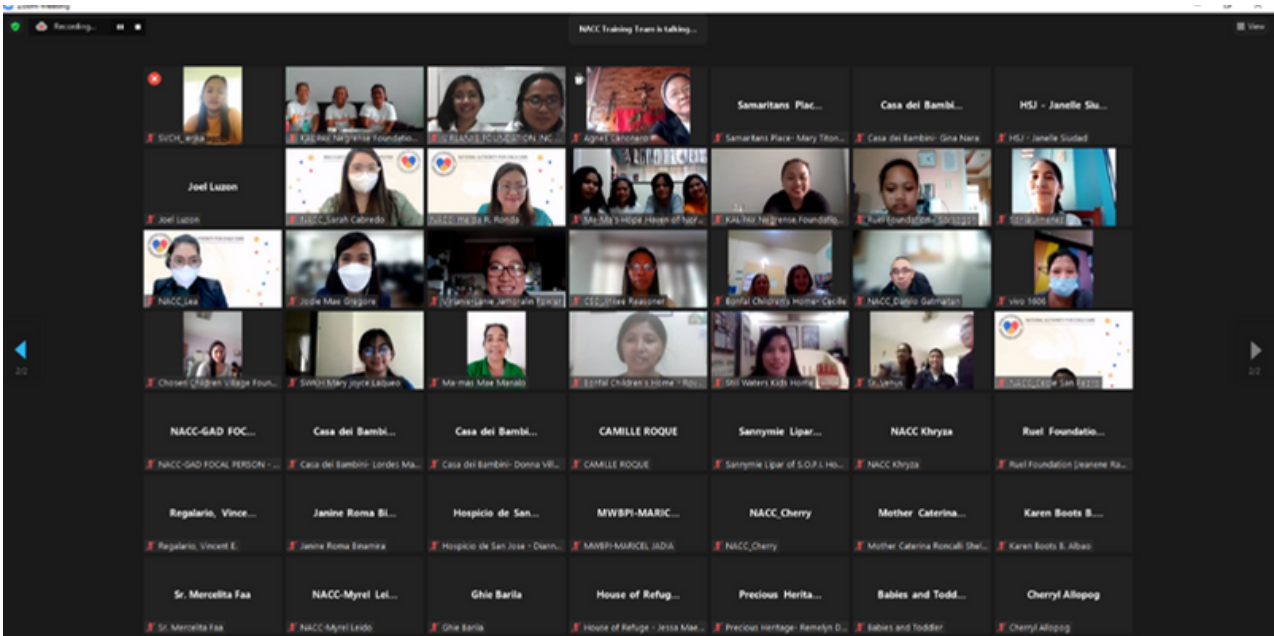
Zoom Meeting

Recording...

NACC Training Team is talking...

View

SVCH_erjsa

KAL Nix Nerpense Foundatio...

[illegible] FOUNDATION, INC.

Agnes Canonero

Samaritans Plac...

Samaritans Place- Mary Titon...

Casa dei Bambi...

Casa dei Bambini- Gina Nara

HSJ - Janelle Siu...

HSJ - Janelle Siudad

Joel Luzon

Joel Luzon

NACC_Sarah Cabredo

NACC_Ma Da R. Ronda

Ms Ma's Hope Haven of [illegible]

KAL Nix Nerpense Foundatio...

Ruel Foundation- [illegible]

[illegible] Jimenez

NACC_Lea

Jodie Mae Gregore

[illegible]

CEC_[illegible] Reasoner

Bonfal Childrens Home-Cecile

NACC_Danilo Gatmaitan

vivo 1606

Chosen Children Village Foun...

SWCH Mary Joyce Laqueo

Ma-mas Mae Manalo

Bonfal Children's Home - Rou...

Still Waters Kids Home

Sr. Janus

NACC_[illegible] San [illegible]

2/2

2/2

NACC-GAD FOC...

NACC-GAD FOCAL PERSON - ...

Casa dei Bambi...

Casa dei Bambini- Lordes Ma...

Casa dei Bambi...

Casa dei Bambini- Donna Vill...

CAMILLE ROQUE

CAMILLE ROQUE

Sannymie Lipar...

Sannymie Lipar of S.O.P.I. Ho...

NACC Khryza

NACC Khryza

Ruel Foundatio...

Ruel Foundation (Jeanene Ra...

Regalario, Vince...

Regalario, Vincent E.

Janine Roma Bi...

Janine Roma Binamira

Hospicio de San...

Hospicio de San Jose - Dianne...

MWBPI-MARIC...

MWBPI-MARICEL JADIA

NACC_Cherry

NACC_Cherry

Mother Caterina...

Mother Caterina Roncalli Shel...

Karen Boots B...

Karen Boots B. Albao

Sr. Mercelita Faa

Sr. Mercelita Faa

NACC-Myrel Lei...

NACC-Myrel Leido

Ghie Barila

Ghie Barila

House of Refug...

House of Refuge - Jessa Mae...

Precious Herita...

Precious Heritage- Remelyn D...

Babies and Todd...

Babies and Toddler

Cherryl Allopog

Cherryl Allopog